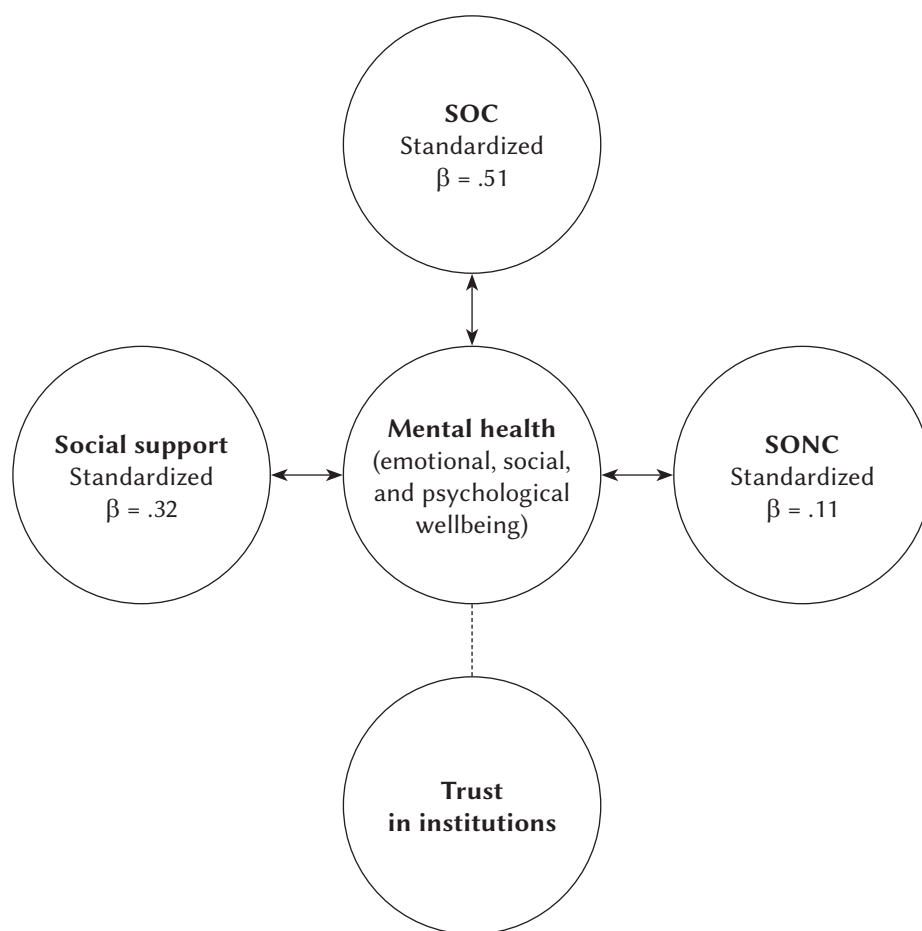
**SOC**
Standardized
$\beta$ = .51

**Social support**
Standardized
$\beta$ = .32

**Mental health**
(emotional, social, and psychological wellbeing)

**SONC**
Standardized
$\beta$ = .11

**Trust in institutions**